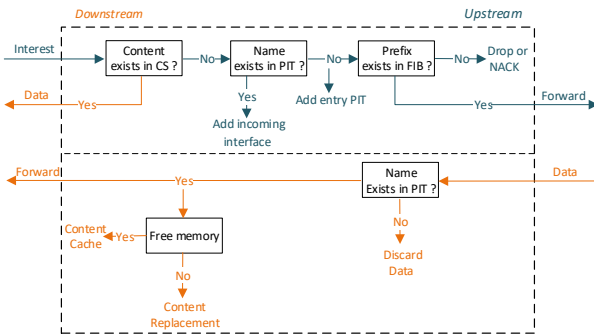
Downstream

Upstream

Interest

Content exists in CS ?

No

Name exists in PIT ?

No

Prefix exists in FIB ?

No

Drop or NACK

Data

Yes

Yes

Add incoming interface

Add entry PIT

Yes

Forward

Forward

Yes

Name Exists in PIT ?

Data

Content Cache

Yes

Free memory

No

Discard Data

No

Content Replacement